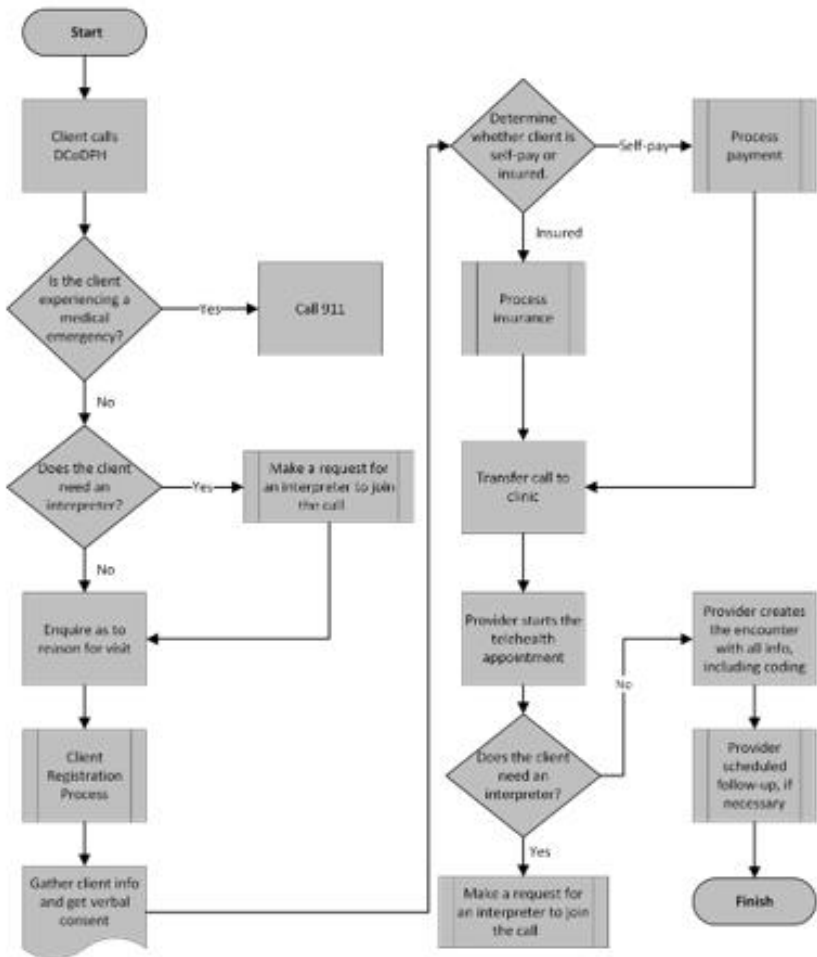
Start

Client calls DCoDPH

Is the client experiencing a medical emergency?

Yes

Call 911

No

Does the client need an interpreter?

Yes

Make a request for an interpreter to join the call

No

Enquire as to reason for visit

Client Registration Process

Gather client info and get verbal consent

Determine whether client is self-pay or insured.

Self-pay

Process payment

Insured

Process insurance

Transfer call to clinic

Provider starts the telehealth appointment

Does the client need an interpreter?

No

Provider creates the encounter with all info, including coding

Provider scheduled follow-up, if necessary

Finish

Yes

Make a request for an interpreter to join the call